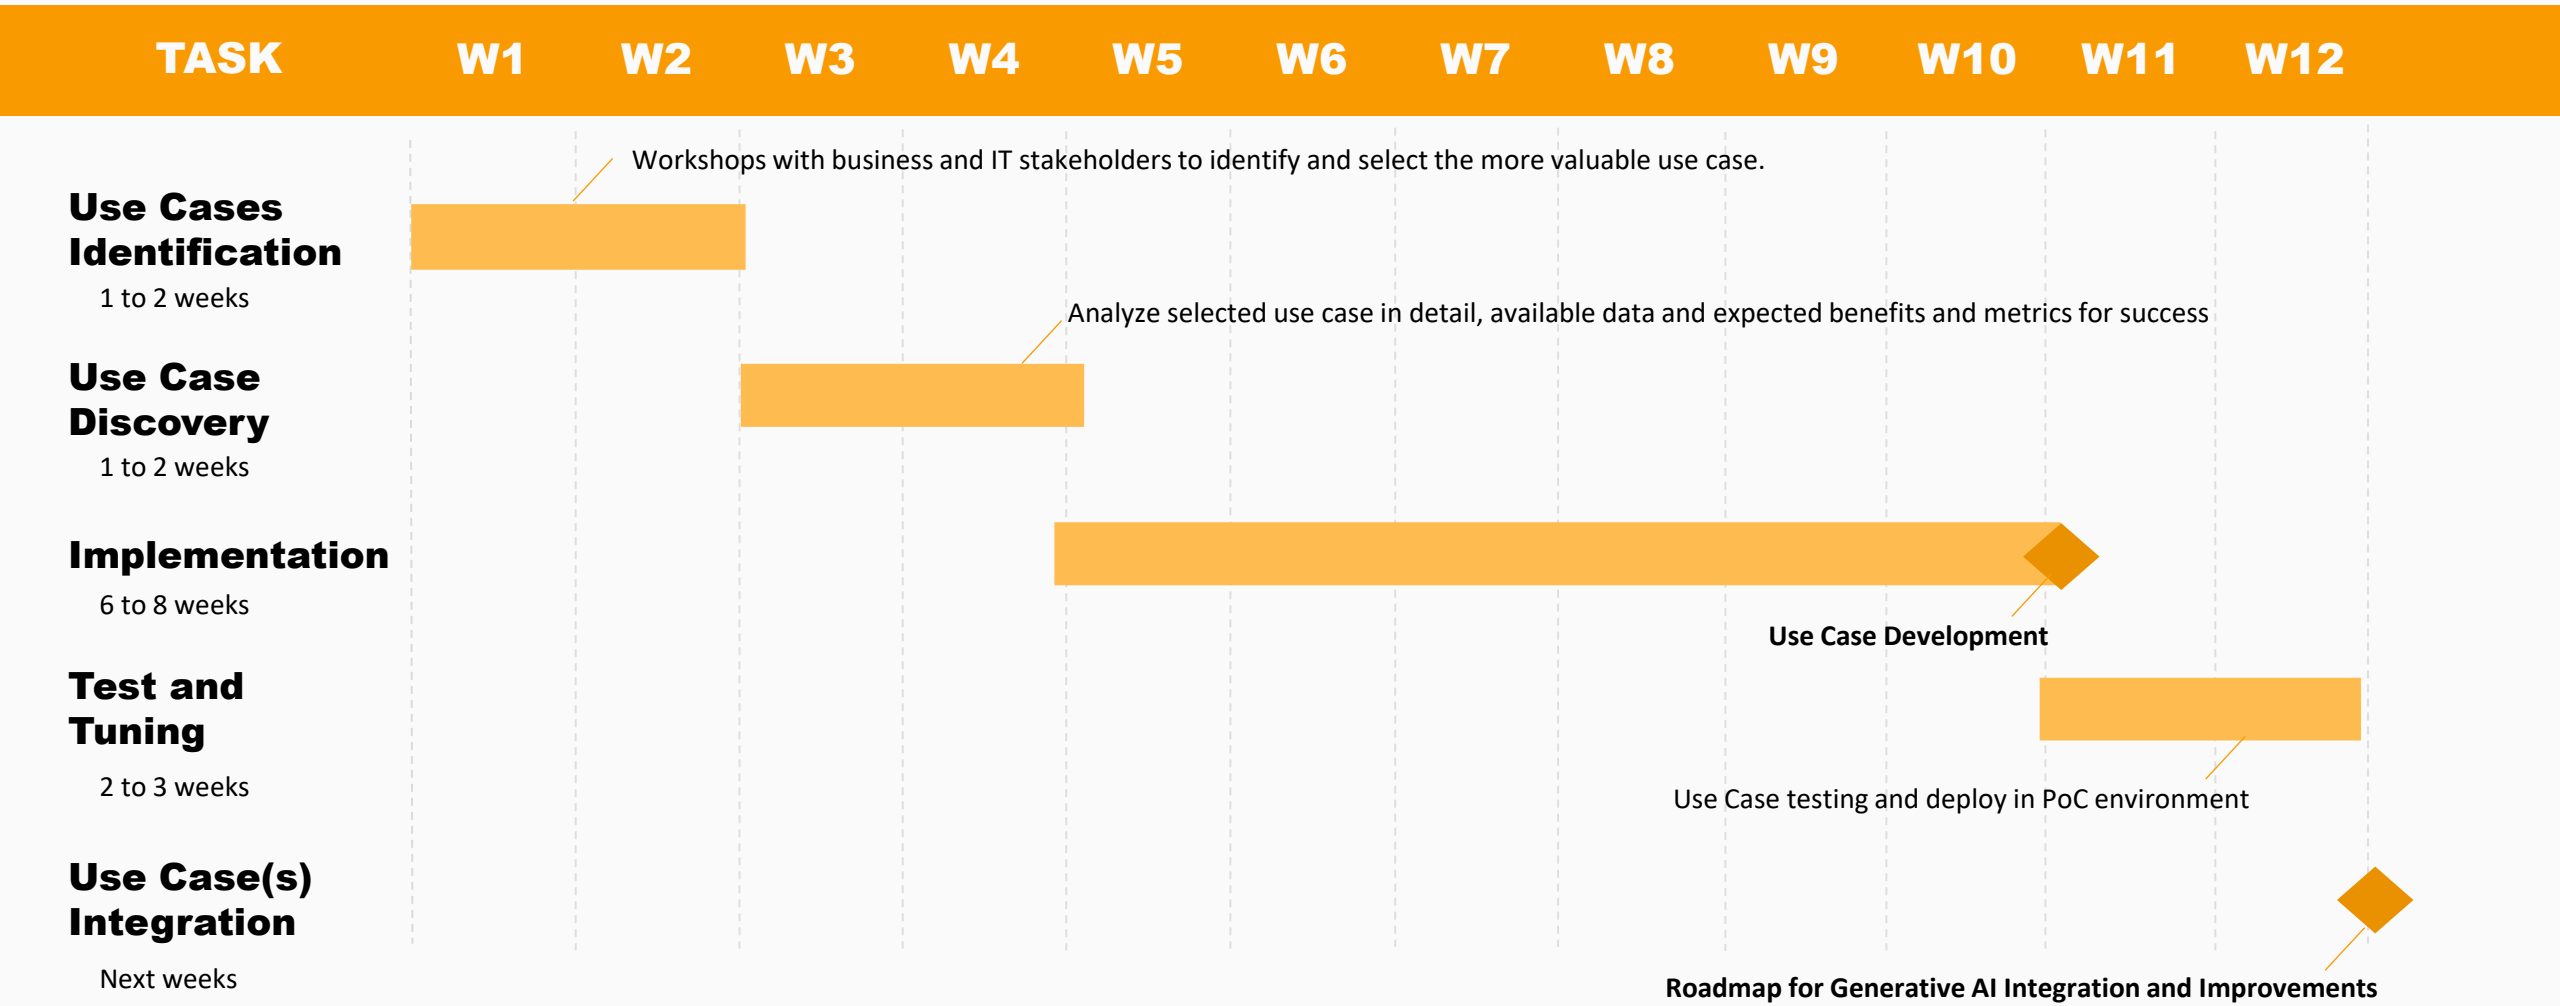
| TASK | W1 | W2 | W3 | W4 | W5 | W6 | W7 | W8 | W9 | W10 | W11 | W12 |
|---|---|---|---|---|---|---|---|---|---|---|---|---|

Workshops with business and IT stakeholders to identify and select the more valuable use case.

Use Cases Identification
1 to 2 weeks

Analyze selected use case in detail, available data and expected benefits and metrics for success

Use Case Discovery
1 to 2 weeks

Implementation
6 to 8 weeks

Use Case Development

Test and Tuning
2 to 3 weeks

Use Case testing and deploy in PoC environment

Use Case(s) Integration
Next weeks

Roadmap for Generative AI Integration and Improvements